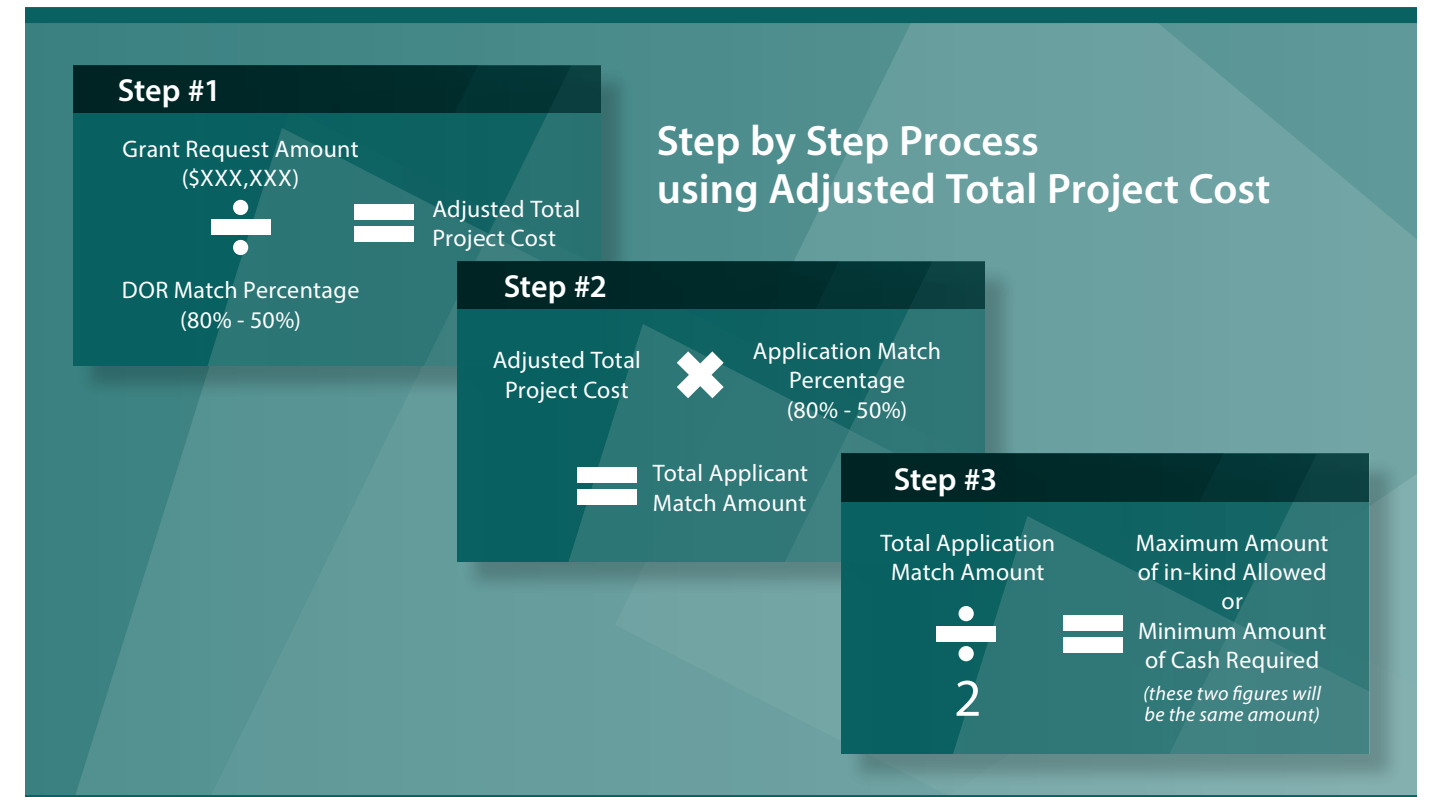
Step by Step Process using Adjusted Total Project Cost

Step #1

Grant Request Amount ($XXX,XXX)

$\div$

DOR Match Percentage (80% - 50%)

$=$ Adjusted Total Project Cost

Step #2

Adjusted Total Project Cost $\times$ Application Match Percentage (80% - 50%)

$=$ Total Applicant Match Amount

Step #3

Total Application Match Amount

$\div$

2

$=$ Maximum Amount of in-kind Allowed or Minimum Amount of Cash Required

(these two figures will be the same amount)